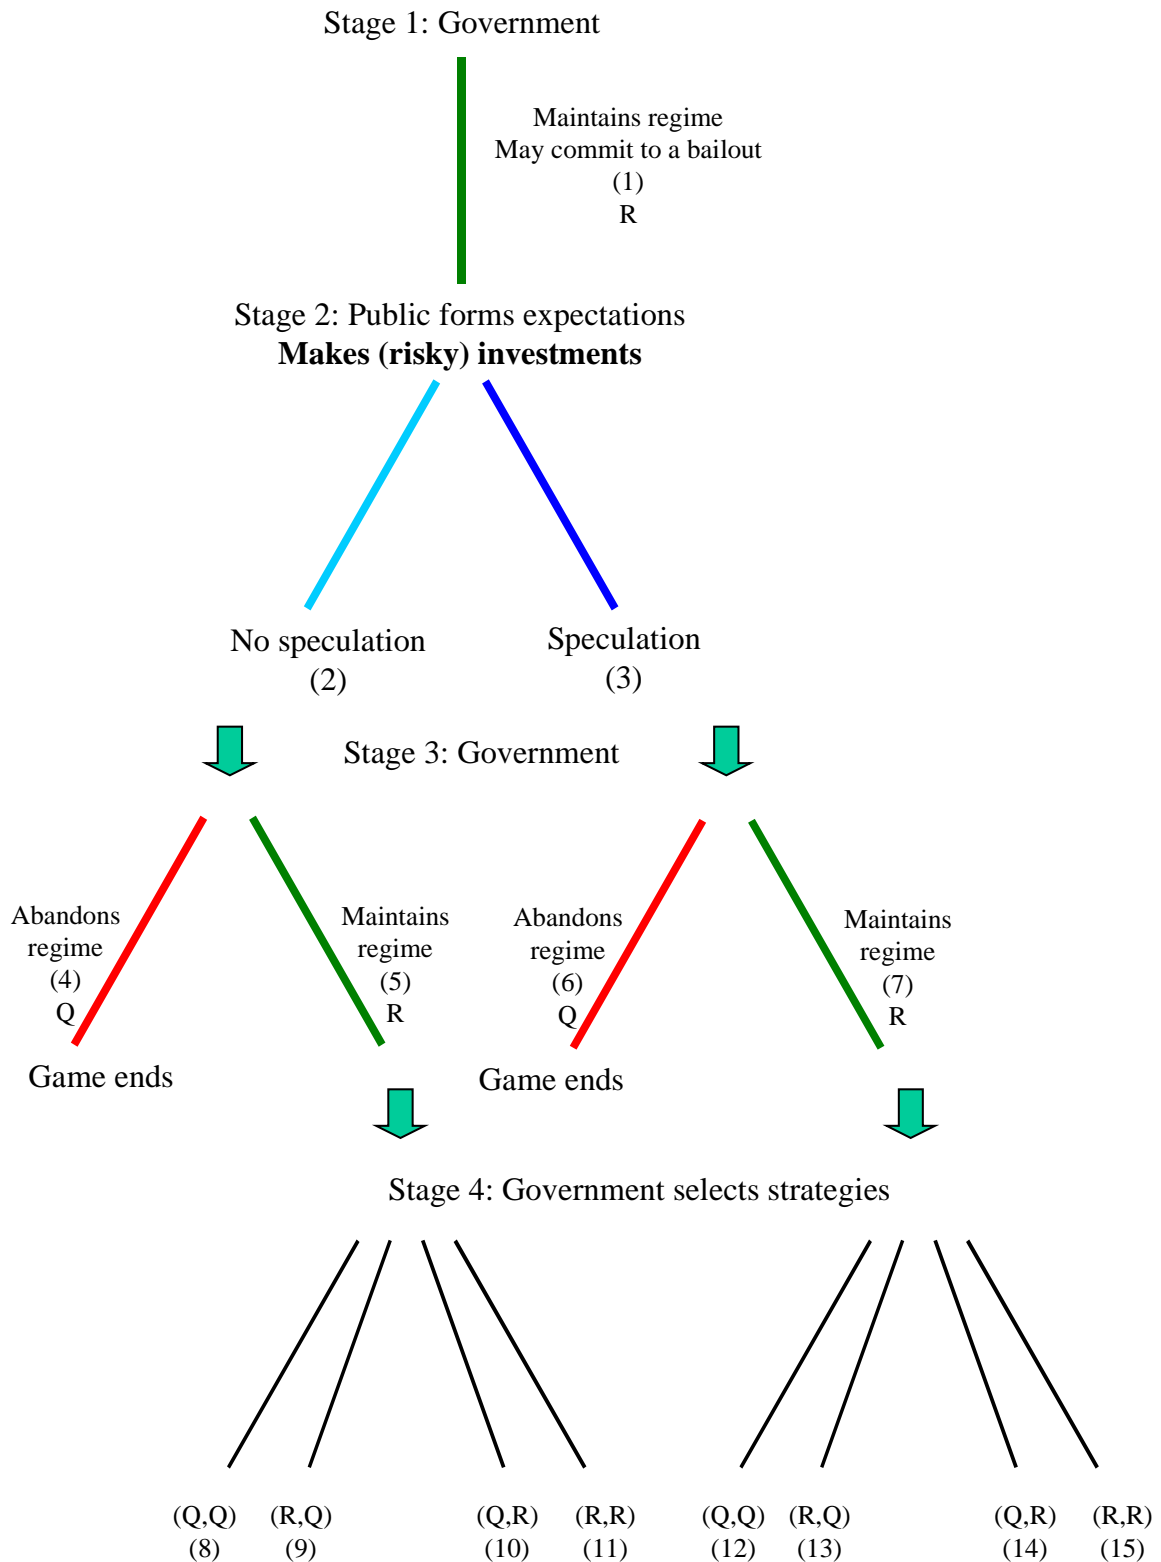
Stage 1: Government

Maintains regime
May commit to a bailout
(1)
R

Stage 2: Public forms expectations
**Makes (risky) investments**

No speculation
(2)

Speculation
(3)

Stage 3: Government

Abandons regime
(4)
Q

Maintains regime
(5)
R

Abandons regime
(6)
Q

Maintains regime
(7)
R

Game ends

Game ends

Stage 4: Government selects strategies

(Q,Q)
(8)

(R,Q)
(9)

(Q,R)
(10)

(R,R)
(11)

(Q,Q)
(12)

(R,Q)
(13)

(Q,R)
(14)

(R,R)
(15)